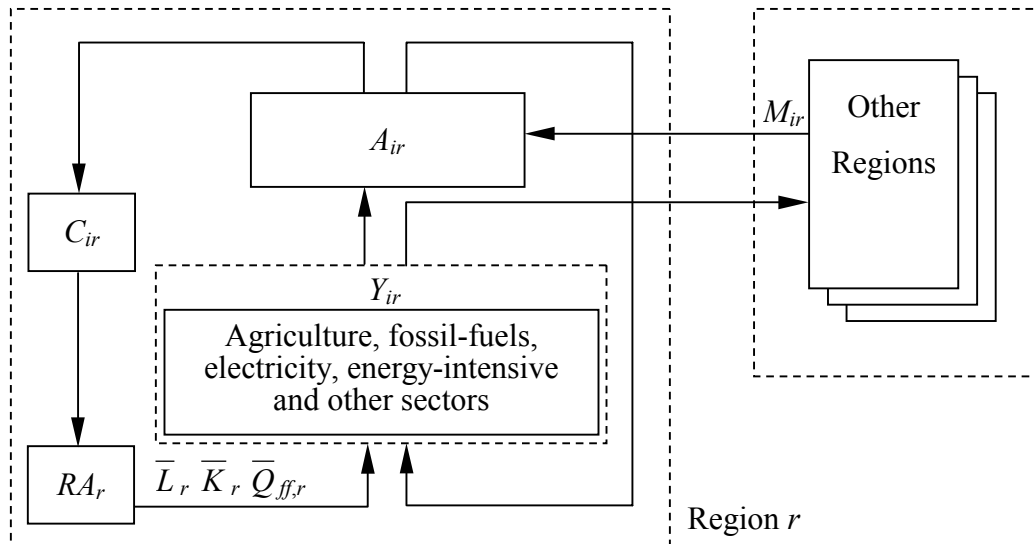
$A_{ir}$

$M_{ir}$

Other Regions

$C_{ir}$

$Y_{ir}$

Agriculture, fossil-fuels, electricity, energy-intensive and other sectors

$RA_r$

$\overline{L}_r$ $\overline{K}_r$ $\overline{Q}_{ff,r}$

Region $r$